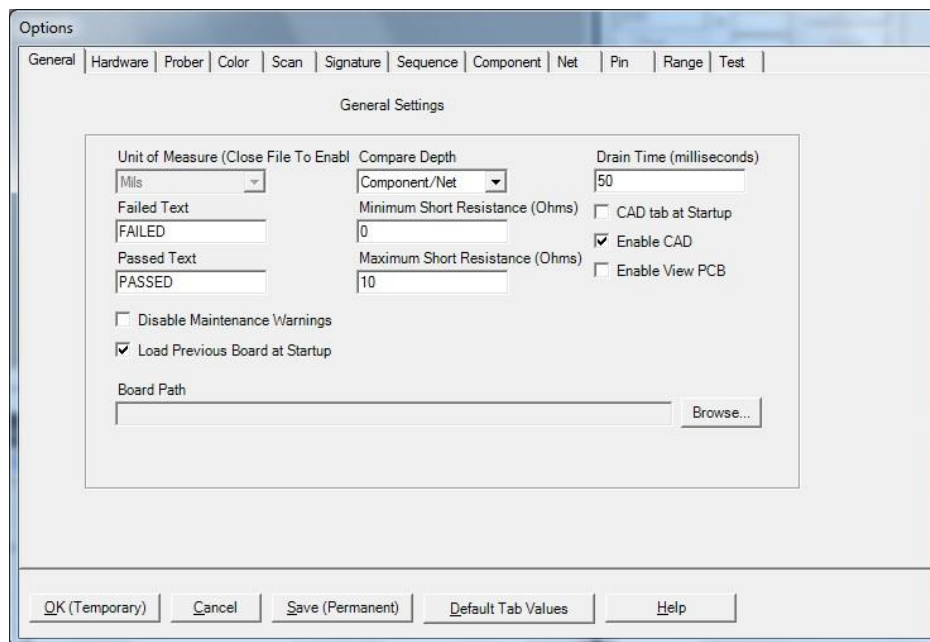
Options

General | Hardware | Prober | Color | Scan | Signature | Sequence | Component | Net | Pin | Range | Test

General Settings

Unit of Measure (Close File To Enabl
Mils

Compare Depth
Component/Net

Drain Time (milliseconds)
50

Failed Text
FAILED

Minimum Short Resistance (Ohms)
0

CAD tab at Startup

Enable CAD

Passed Text
PASSED

Maximum Short Resistance (Ohms)
10

Enable View PCB

Disable Maintenance Warnings

Load Previous Board at Startup

Board Path

Browse...

OK (Temporary) | Cancel | Save (Permanent) | Default Tab Values | Help